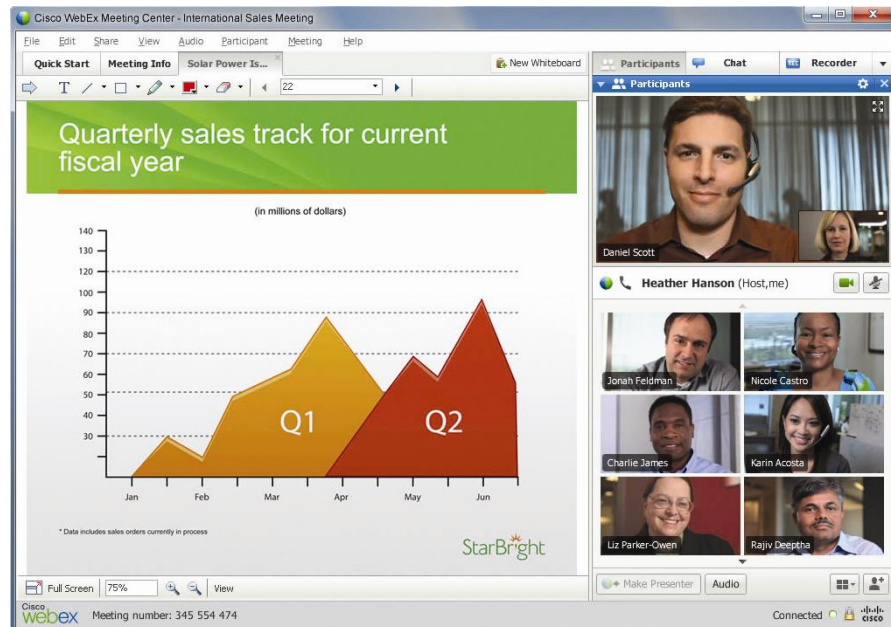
Cisco WebEx Meeting Center - International Sales Meeting

File Edit Share View Audio Participant Meeting Help

Quick Start | Meeting Info | Solar Power Is...

New Whiteboard

22

Participants | Chat | Recorder

Participants

Quarterly sales track for current fiscal year

(in millions of dollars)

140
130
120
110
100
90
80
70
60
50
40
30

Q1 Q2

Jan Feb Mar Apr May Jun

* Data includes sales orders currently in process

StarBright

Daniel Scott

Heather Hanson (Host,me)

Jonah Feldman
Nicole Castro
Charlie James
Karin Acosta
Liz Parker-Owen
Rajiv Deeptha

Full Screen | 75% | View

Make Presenter | Audio

Cisco webex Meeting number: 345 554 474

Connected

cisco